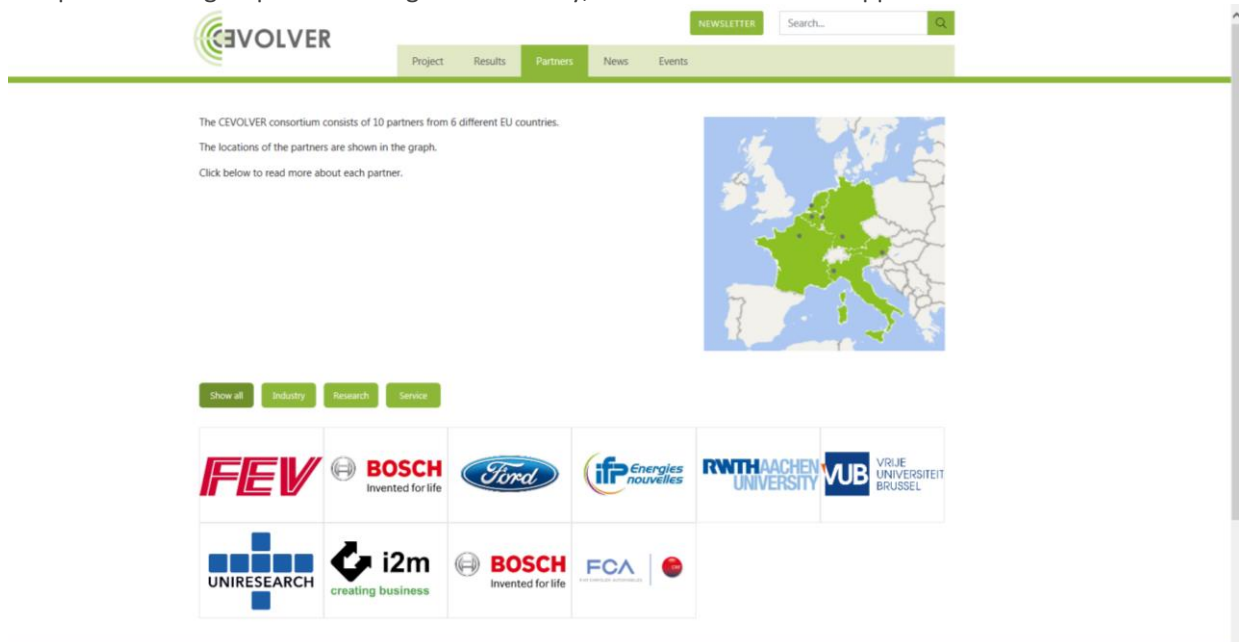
CEVOLVER

NEWSLETTER

Search...

Project Results Partners News Events

The CEVOLVER consortium consists of 10 partners from 6 different EU countries.

The locations of the partners are shown in the graph.

Click below to read more about each partner.

Show all Industry Research Service

FEV

BOSCH Invented for life

Ford

ifp Energies nouvelles

RWTH AACHEN UNIVERSITY

VUB VRIJE UNIVERSITEIT BRUSSEL

UNIRESEARCH

i2m creating business

BOSCH Invented for life

FCA